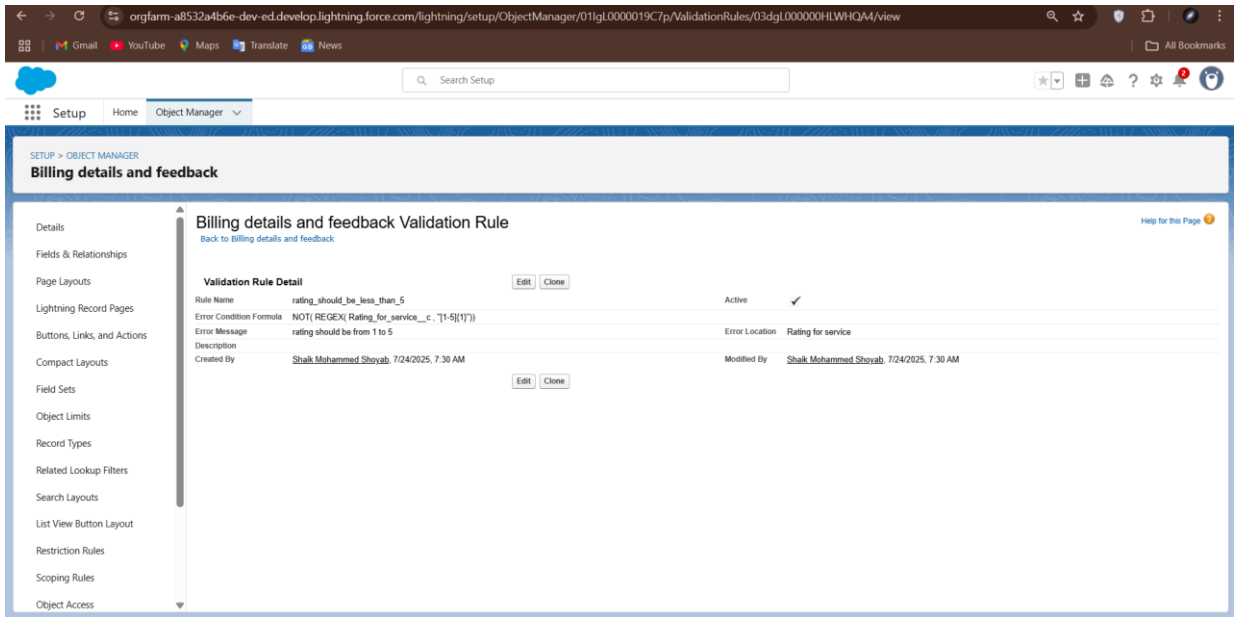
orgfarm-a8532a4b6e-dev-ed.develop.lightning.force.com/lightning/setup/ObjectManager/01IgL0000019C7p/ValidationRules/03dgL000000HLWHQA4/view

Gmail YouTube Maps Translate News

All Bookmarks

Search Setup

2

Setup Home Object Manager

SETUP > OBJECT MANAGER
Billing details and feedback

Details
Fields & Relationships
Page Layouts
Lightning Record Pages
Buttons, Links, and Actions
Compact Layouts
Field Sets
Object Limits
Record Types
Related Lookup Filters
Search Layouts
List View Button Layout
Restriction Rules
Scoping Rules
Object Access

Billing details and feedback Validation Rule
Back to Billing details and feedback

Help for this Page

Validation Rule Detail Edit Clone

| | | | |
|---|---|---|---|
| Rule Name | rating_should_be_less_than_5 | Active | ✓ |
| Error Condition Formula | NOT( REGEX( Rating_for_service__c , "[1-5]{1}")) | | |
| Error Message | rating should be from 1 to 5 | Error Location | Rating for service |
| Description | | | |
| Created By | Shaik Mohammed Shoyab, 7/24/2025, 7:30 AM | Modified By | Shaik Mohammed Shoyab, 7/24/2025, 7:30 AM |

Edit Clone